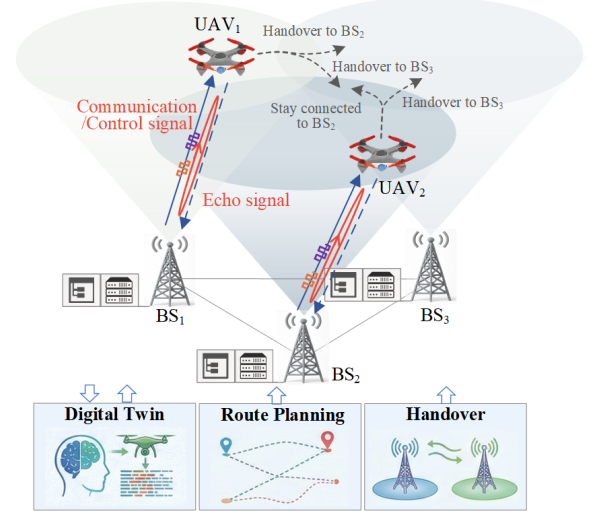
$UAV_1$

Handover to $BS_2$

Handover to $BS_3$

Handover to $BS_3$

Communication /Control signal

Stay connected to $BS_2$

$UAV_2$

Echo signal

$BS_1$

$BS_3$

$BS_2$

Digital Twin

Route Planning

Handover